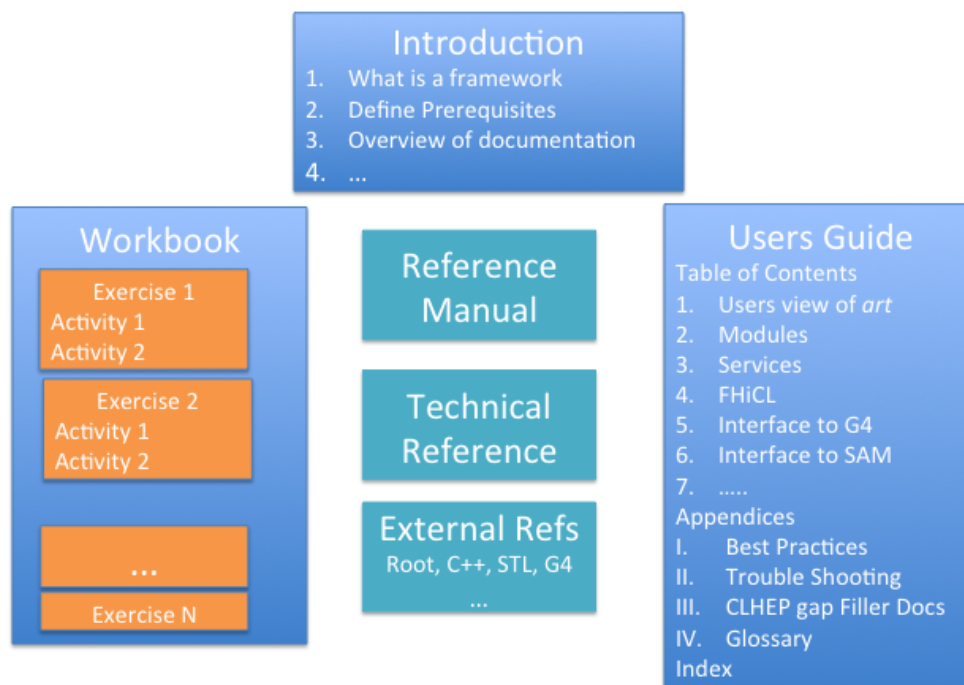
Introduction
1. What is a framework
2. Define Prerequisites
3. Overview of documentation
4. …

Workbook
Exercise 1
Activity 1
Activity 2
Exercise 2
Activity 1
Activity 2
…
Exercise N

Reference Manual

Technical Reference

External Refs
Root, C++, STL, G4
…

Users Guide
Table of Contents
1. Users view of *art*
2. Modules
3. Services
4. FHiCL
5. Interface to G4
6. Interface to SAM
7. …..
Appendices
I. Best Practices
II. Trouble Shooting
III. CLHEP gap Filler Docs
IV. Glossary
Index